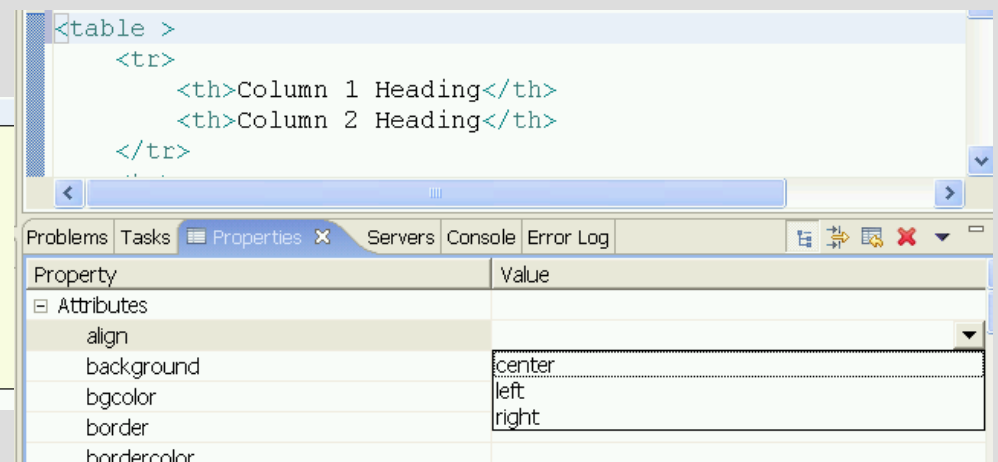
<table >
    <tr>
        <th>Column 1 Heading</th>
        <th>Column 2 Heading</th>
    </tr>

Problems Tasks Properties Servers Console Error Log

| Property | Value |
|---|---|
| ⊟ Attributes | |
| align | |
| background | center |
| bgcolor | left |
| border | right |
| bordercolor | |